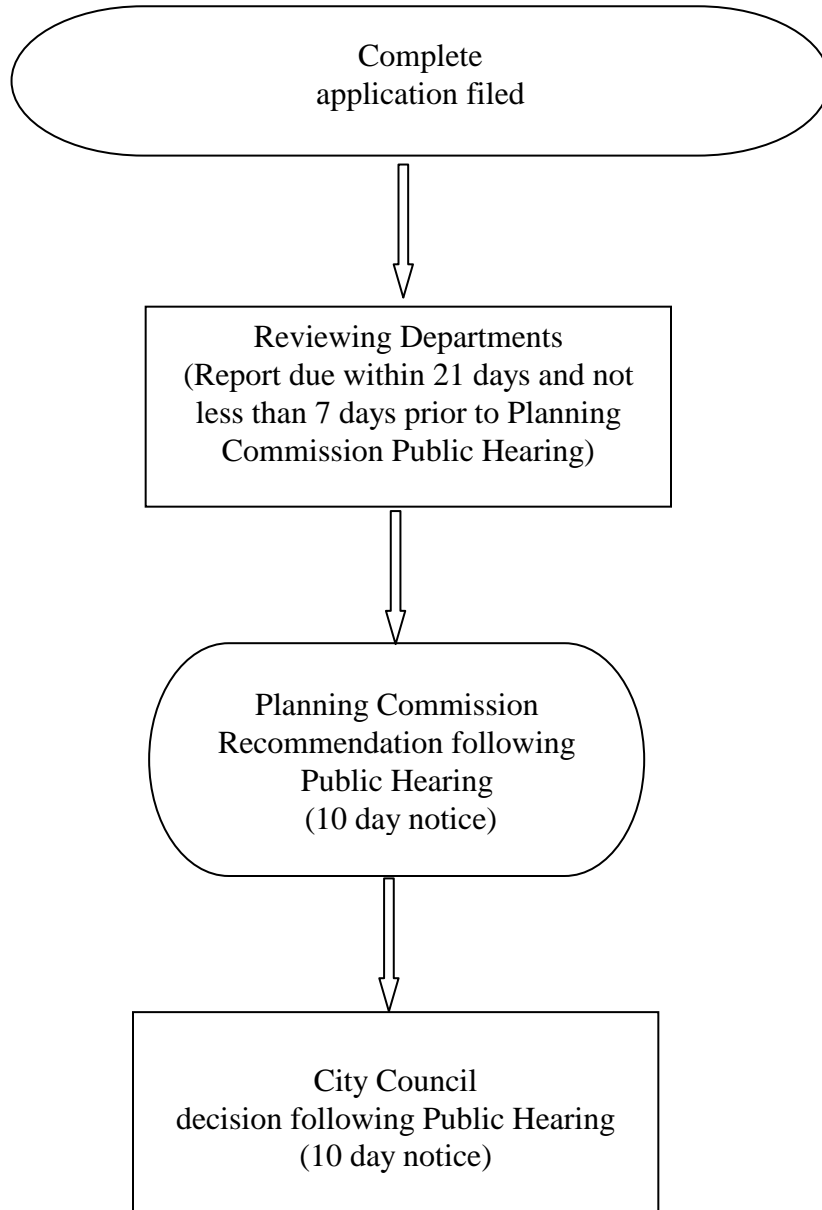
Complete application filed

Reviewing Departments
(Report due within 21 days and not less than 7 days prior to Planning Commission Public Hearing)

Planning Commission Recommendation following Public Hearing
(10 day notice)

City Council decision following Public Hearing
(10 day notice)